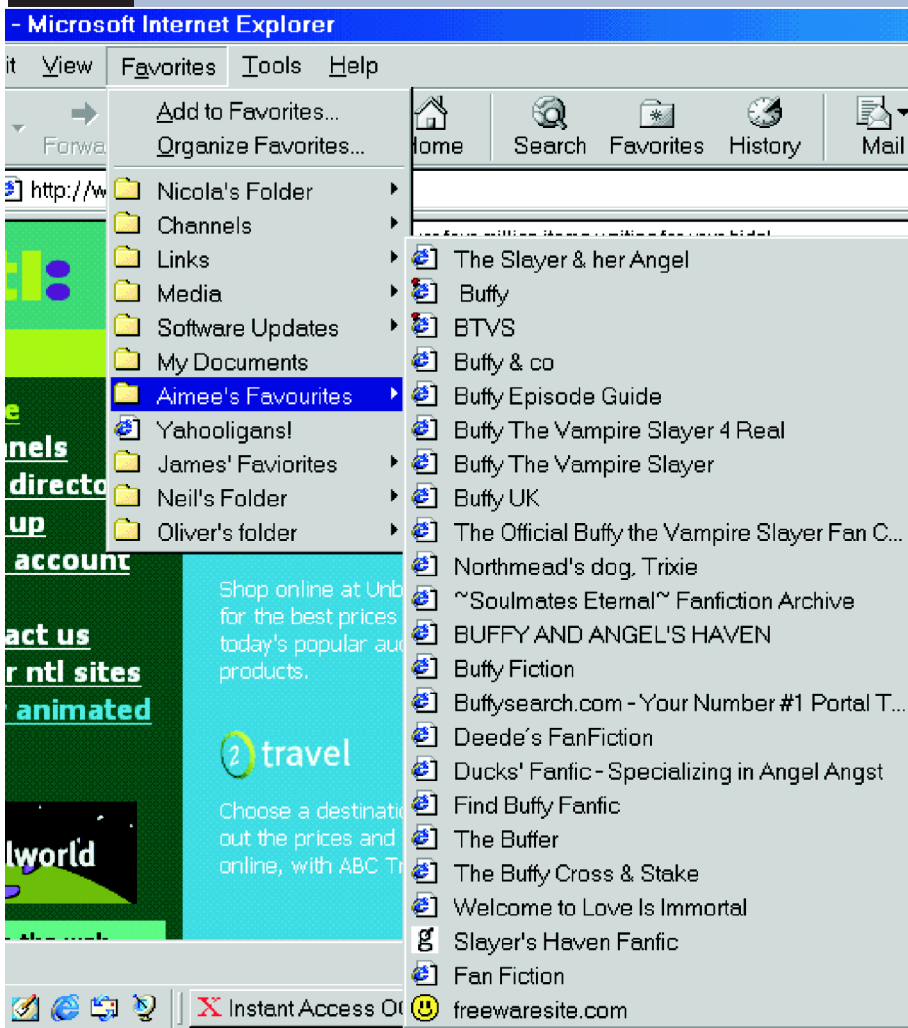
- Microsoft Internet Explorer

it View Favorites Tools Help

Forwa

Home Search Favorites History Mail

http://w

Add to Favorites...
Organize Favorites...
Nicola's Folder
Channels
Links
Media
Software Updates
My Documents
Aimee's Favourites
Yahooligans!
James' Faviorites
Neil's Folder
Oliver's folder

The Slayer & her Angel
Buffy
BTVS
Buffy & co
Buffy Episode Guide
Buffy The Vampire Slayer 4 Real
Buffy The Vampire Slayer
Buffy UK
The Official Buffy the Vampire Slayer Fan C...
Northmead's dog, Trixie
~Soulmates Eternal~ Fanfiction Archive
BUFFY AND ANGEL'S HAVEN
Buffy Fiction
Buffysearch.com - Your Number #1 Portal T...
Deede's FanFiction
Ducks' Fanfic - Specializing in Angel Angst
Find Buffy Fanfic
The Buffer
The Buffy Cross & Stake
Welcome to Love Is Immortal
Slayer's Haven Fanfic
Fan Fiction
freewaresite.com

e
nels
directo
up
account
act us
r ntl sites
animated

Shop online at Unb
for the best prices
today's popular au
products.

travel

Choose a destinati
out the prices and
online, with ABC T

lworld

Instant Access O